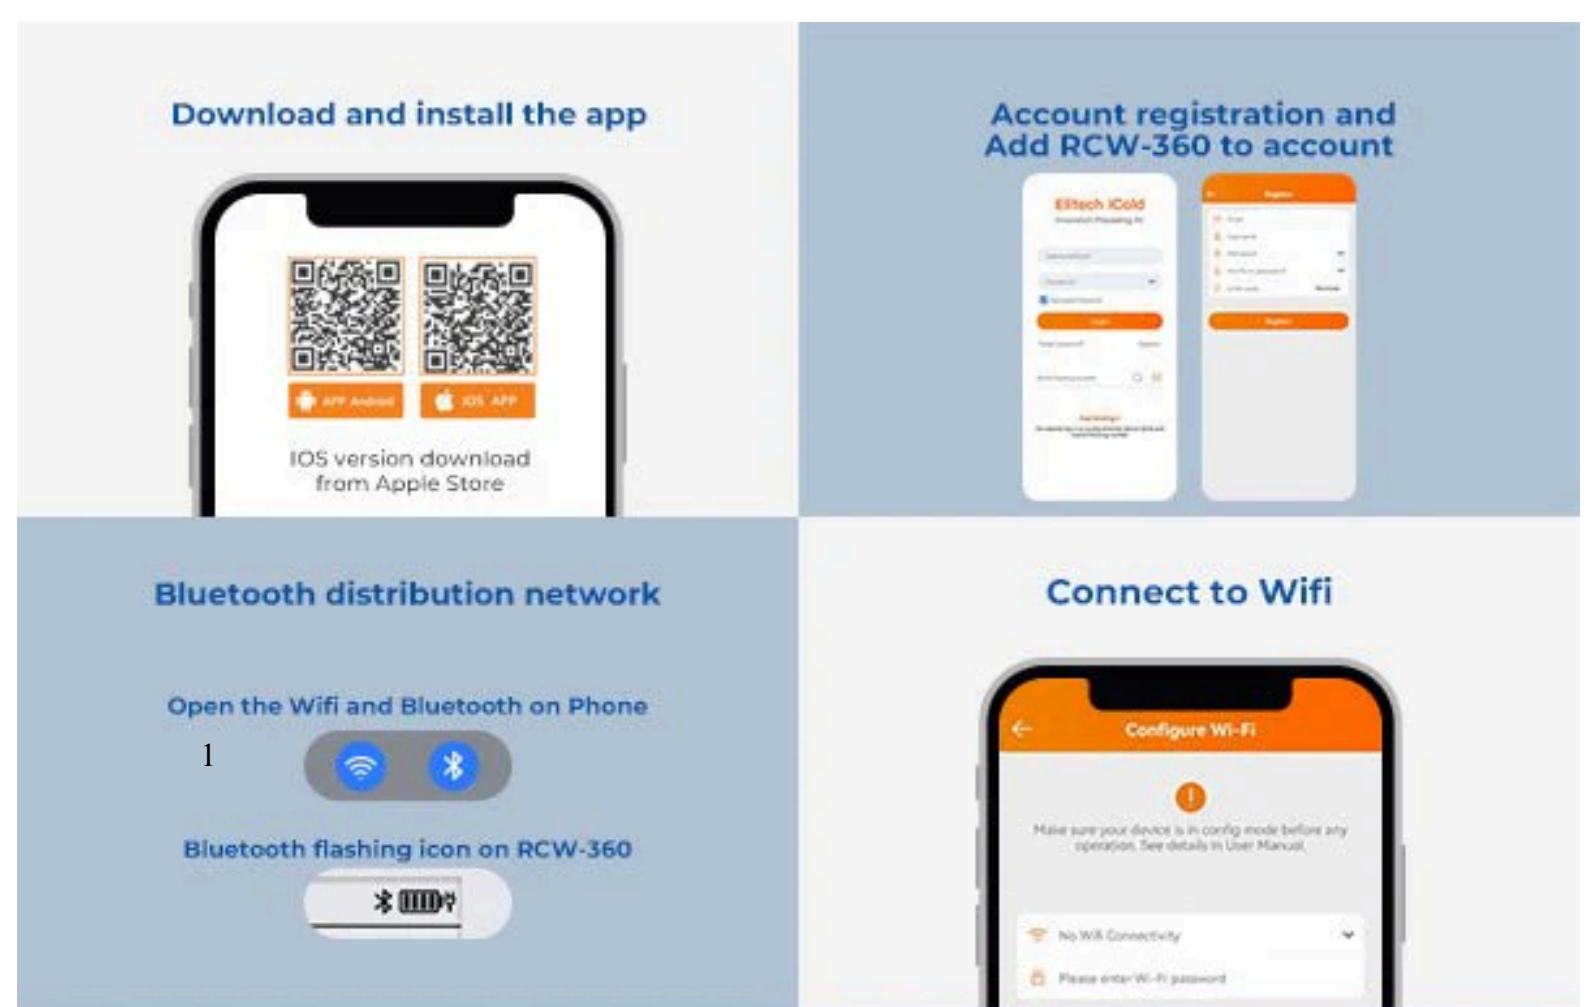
Download and install the app

APP Android

IOS APP

IOS version download from Apple Store

Account registration and Add RCW-360 to account

Elitech iCold

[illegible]

Register

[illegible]

Bluetooth distribution network

Open the Wifi and Bluetooth on Phone

1

Bluetooth flashing icon on RCW-360

Connect to Wifi

Configure Wi-Fi

Make sure your device is in config mode before any operation. See details in User Manual.

No Wifi Connectivity

Please enter Wi-Fi password